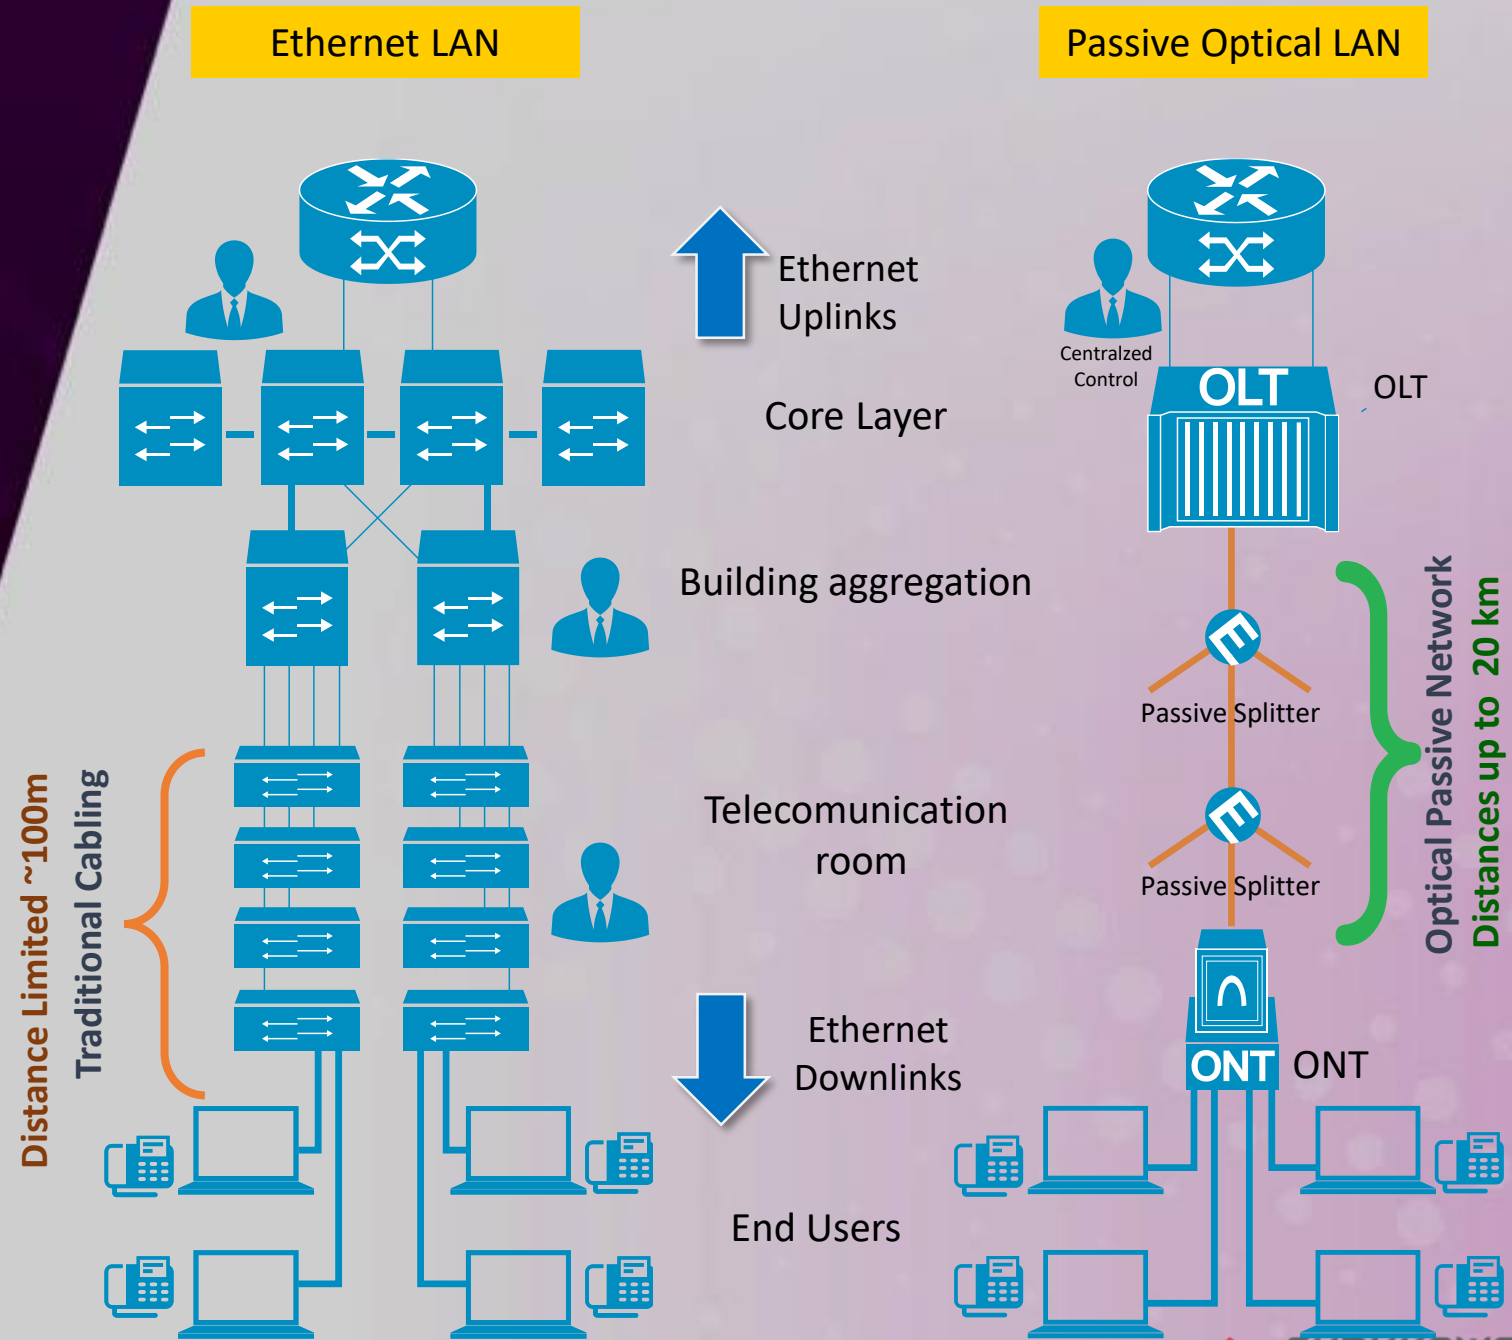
Ethernet LAN

Passive Optical LAN

Ethernet Uplinks

Core Layer

Centralzed Control

OLT

OLT

Building aggregation

Passive Splitter

Telecomunication room

Passive Splitter

Optical Passive Network

Distances up to 20 km

Distance Limited ~100m

Traditional Cabling

Ethernet Downlinks

ONT

ONT

End Users